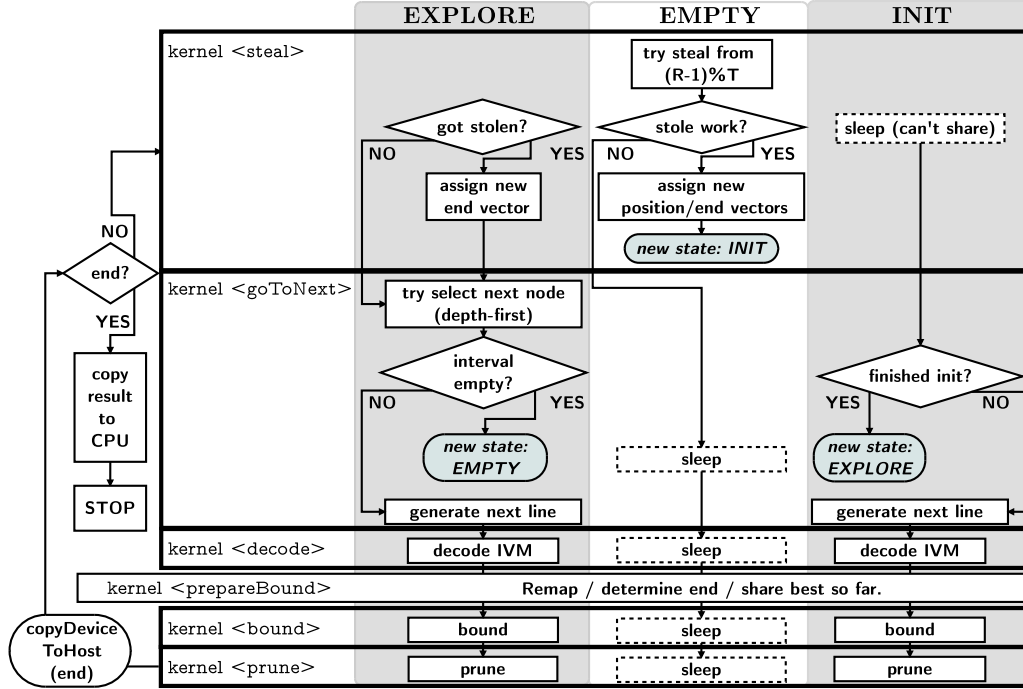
EXPLORE

EMPTY

INIT

kernel <steal>

try steal from (R-1)%T

got stolen?

stole work?

sleep (can't share)

NO

YES

NO

YES

assign new end vector

assign new position/end vectors

new state: INIT

NO

end?

YES

kernel <goToNext>

try select next node (depth-first)

interval empty?

finished init?

NO

YES

YES

NO

copy result to CPU

new state: EMPTY

sleep

new state: EXPLORE

STOP

generate next line

generate next line

kernel <decode>

decode IVM

sleep

decode IVM

kernel <prepareBound>

Remap / determine end / share best so far.

copyDevice ToHost (end)

kernel <bound>

bound

sleep

bound

kernel <prune>

prune

sleep

prune